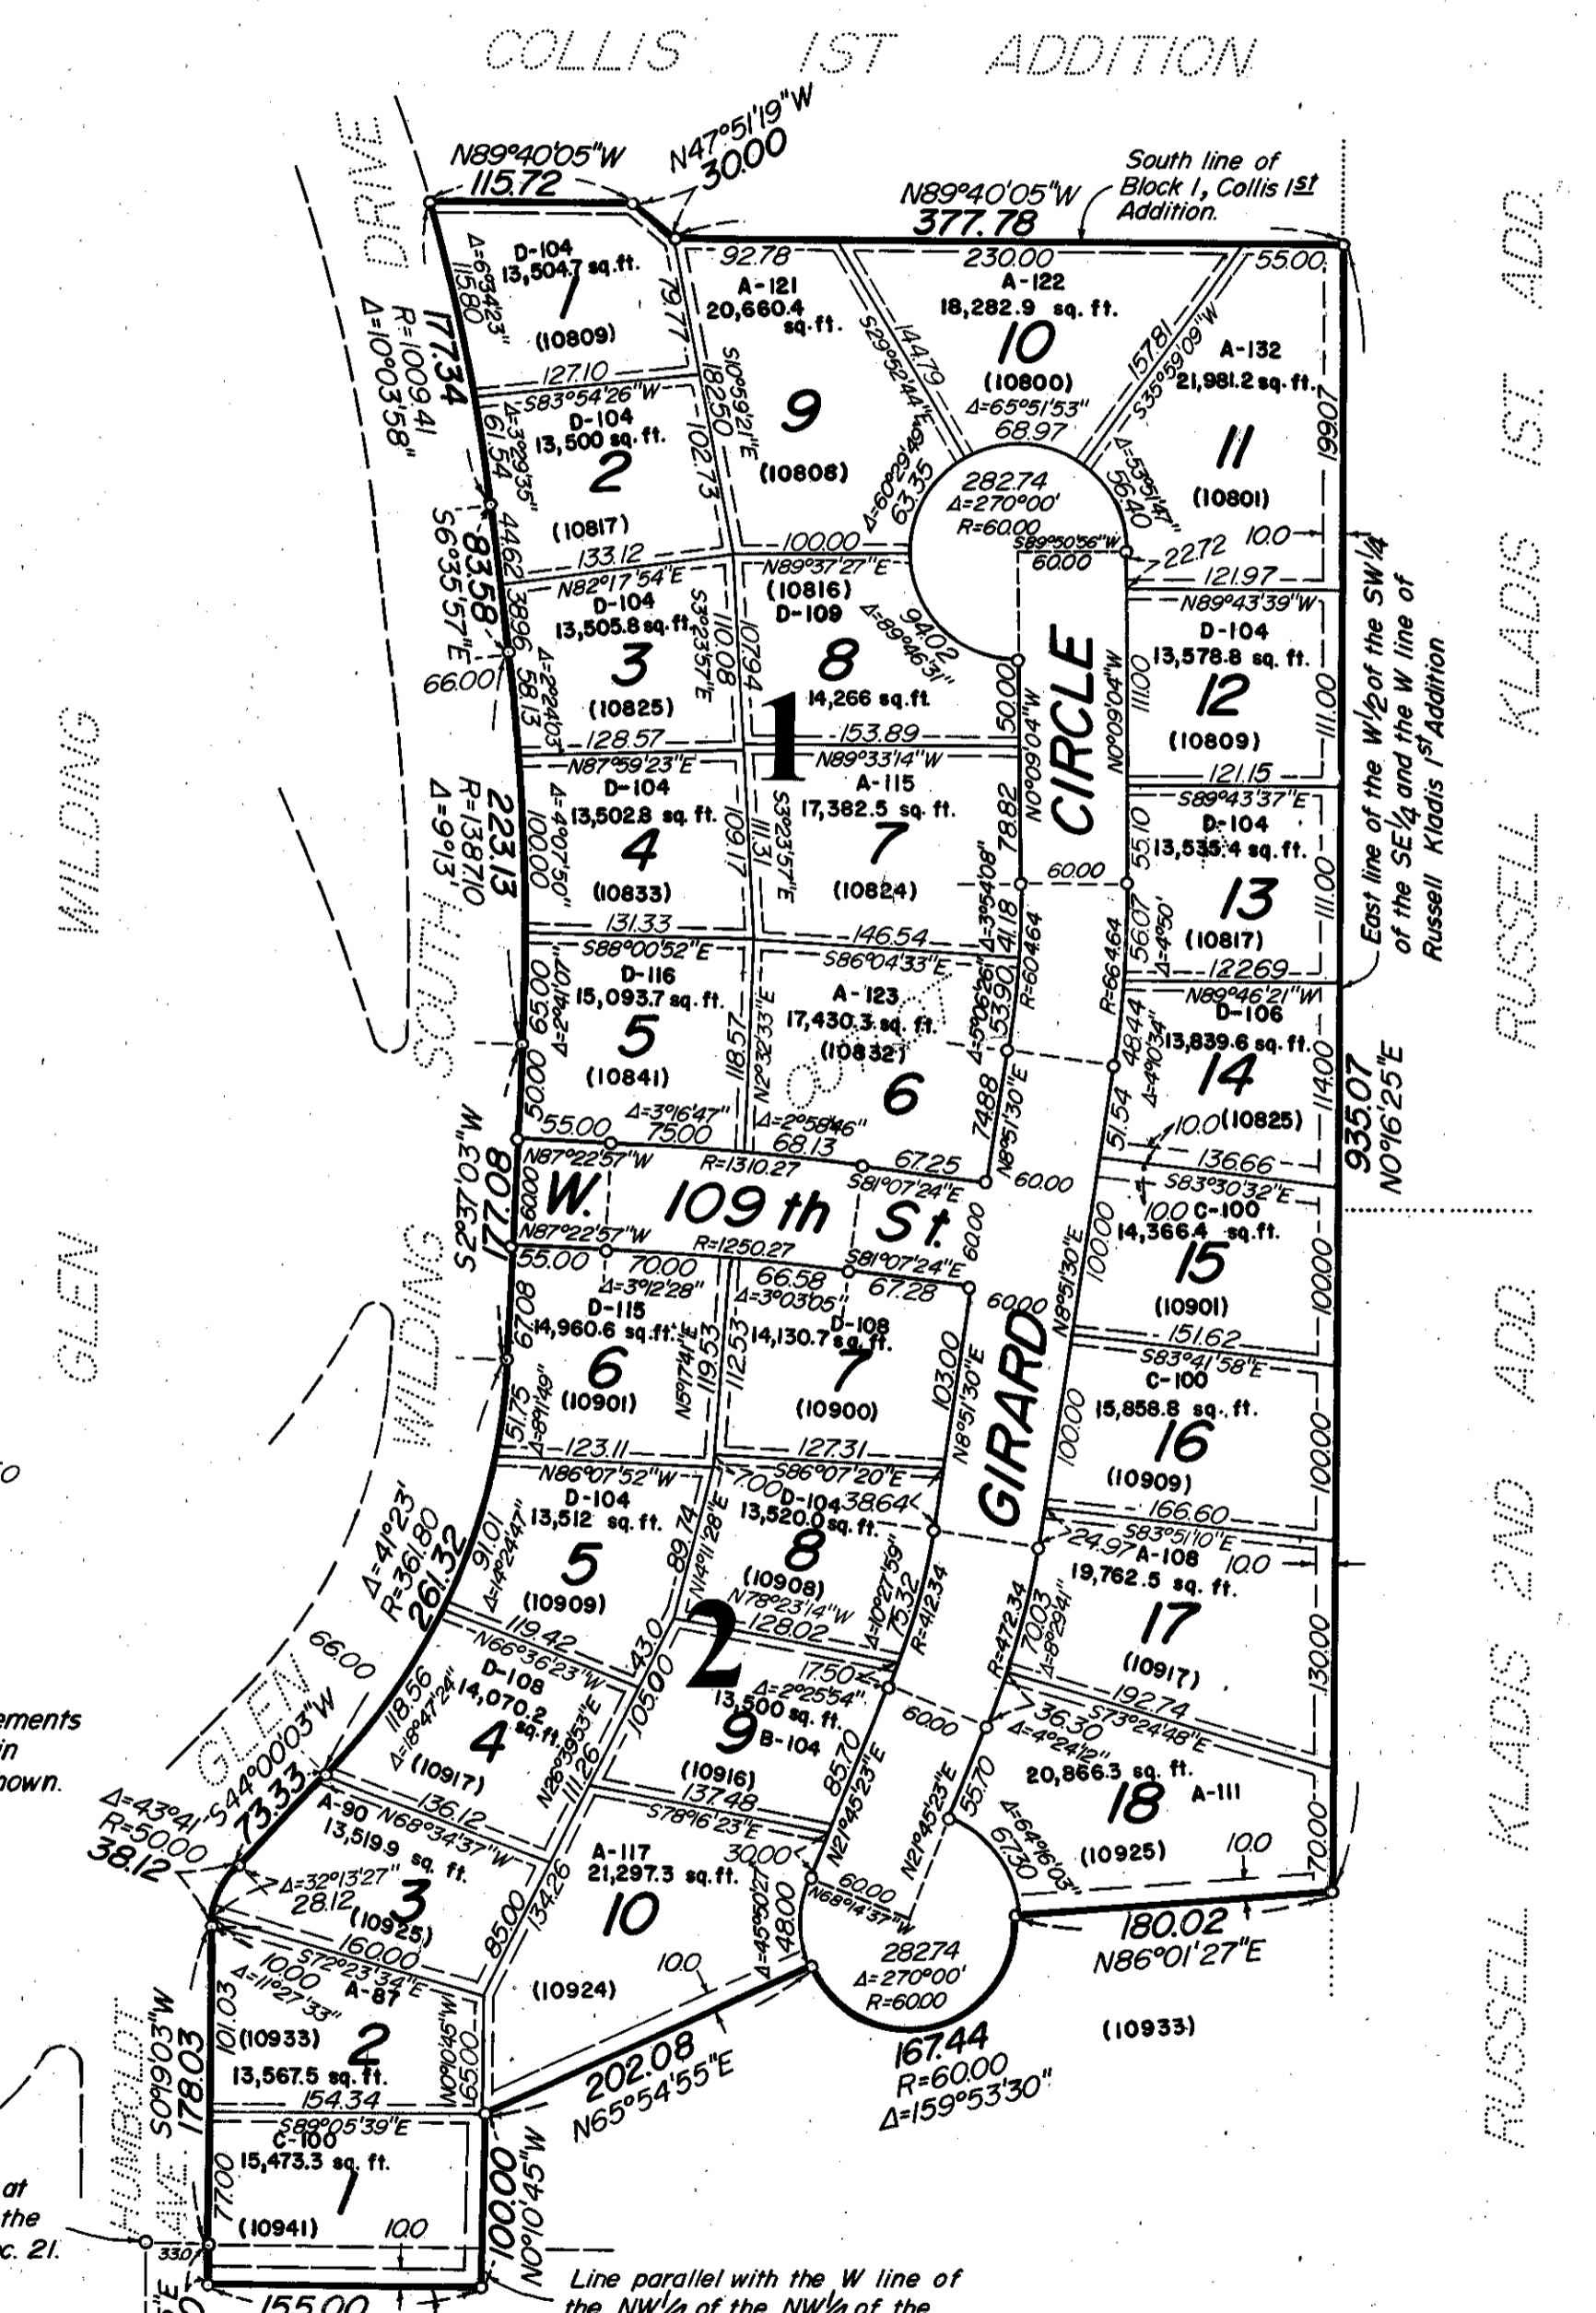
COLLIS 1ST ADDITION

N89°40'05"W 115.72
N47°51'19"W 30.00
N89°40'05"W 377.78
South line of Block 1, Collis 1st Addition.

SOUTH DRIVE
177.34 R=1009.41 Δ=10°03'58"
83.58 S6°35'57"E
223.13 R=1387.10 Δ=9°13'
66.00

D-104 13,504.7 sq. ft. 1 (10809)
Δ=6°34'23" 115.80
79.77
127.10
S83°54'26"W
D-104 13,500 sq. ft. 2 (10817)
Δ=3°29'35" 61.54
44.62
133.12
N82°17'54"E
D-104 13,505.8 sq. ft. 3 (10825)
38.96 58.13
Δ=2°24'03"
S3°23'57"E 110.08
128.57
N87°59'23"E
D-104 13,502.8 sq. ft. 4 (10833)
Δ=4°07'50" 100.00
131.33
S88°00'52"E
D-116 15,093.7 sq. ft. 5 (10841)
65.00 Δ=2°41'07"
50.00
55.00 Δ=3°16'47" 75.00

92.78
A-121 20,660.4 sq. ft.
9 (10808)
S0°59'21"E 182.50
102.73
100.00
230.00
A-122 18,282.9 sq. ft. 10 (10800)
S29°52'44"W 144.79
Δ=65°51'53" 68.97
Δ=60°29'49" 63.35
55.00
157.81 S35°59'09"W
A-132 21,981.2 sq. ft. 11 (10801)
Δ=53°59'14" 56.40
199.07
282.74 Δ=270°00' R=60.00
S89°50'56"W 60.00
22.72 10.0
121.97
N89°37'27"E
(10816) D-109 8 14,266 sq. ft.
Δ=89°46'31" 94.02
107.94
1
153.89
N89°33'14"W
A-115 17,382.5 sq. ft. 7 (10824)
S3°23'57"E 111.31
109.17
50.00 N0°09'04"W
78.82
CIRCLE
N0°09'04"W 111.00
N89°43'39"W
D-104 13,578.8 sq. ft. 12 (10809)
111.00
121.15
S89°43'37"E
D-104 13,535.4 sq. ft. 13 (10817)
55.10
60.00
56.07 Δ=4°50'
111.00
122.69
146.54
S86°04'33"E
A-123 17,430.3 sq. ft. (10832) 6
Δ=3°54'08" 41.18
R=604.64
Δ=5°06'26" 53.90
118.57
N2°32'33"E
Δ=2°58'46" 68.13
67.25
74.88 N8°51'30"E
R=664.64
N89°46'21"W
D-106 13,839.6 sq. ft. 14 (10825)
48.44 Δ=4°10'34"
51.54
10.0
114.00
136.66
60.00

East line of the W1/2 of the SW1/4 of the SE1/4 and the W line of Russell Kladis 1st Addition

RUSSELL KLADIS 1ST ADD.

WILDING

N87°22'57"W R=1310.27
S81°07'24"E
60.00
W. 109 th St.
60.00
N87°22'57"W R=1250.27
S81°07'24"E
177.08 S2°37'03"W
55.00 70.00 Δ=3°12'28"
66.58 Δ=3°03'05"
67.28

S83°30'32"E
10.0 C-100 14,366.4 sq. ft. 15 (10901)
100.00
100.00
151.62
S83°41'58"E
C-100 15,858.8 sq. ft. 16 (10909)
100.00
100.00
166.60
935.07 N0°16'25"E

GLEN
WILDING

67.08
D-115 14,960.6 sq. ft. 6 (10901)
N5°17'41"E 119.53
51.75 Δ=6°11'49"
123.11
D-108 14,130.7 sq. ft. 7 (10900)
112.53
127.31
103.00 N8°51'30"E
60.00
GIRARD
N8°51'30"E

N86°07'52"W
D-104 13,512 sq. ft. 5 (10909)
91.01 Δ=14°24'47"
89.74 N14°11'28"E
119.42
S86°07'20"E 7.00
D-104 13,520.0 sq. ft. 8 (10908)
38.64
N78°23'14"W 128.02
Δ=10°27'59" 75.32
R=412.34
2
Δ=41°23' R=361.80 261.32
S83°51'10"E
24.97 A-108 10.0
19,762.5 sq. ft. 17 (10917)
R=472.34 70.03 Δ=8°29'41"
130.00
192.74
S73°24'48"E
36.30 Δ=4°24'12"
20,866.3 sq. ft. 18 (10925) A-111
10.0
70.00

66.00
GLEN
S44°00'03"W 73.33
N66°36'23"W
D-108 14,070.2 sq. ft. 4 (10917)
118.56 Δ=18°47'24"
N26°39'53"E 111.26
43.0 105.00
17.50
Δ=2°25'54"
13,500 sq. ft. 9 B-104 (10916)
137.48
S78°16'23"E
60.00
85.70 N21°45'23"E
N21°45'23"E 55.70
Δ=64°16'03" 67.29

Δ=43°41' R=50.00 38.12
136.12
A-90 N68°34'37"W 13,519.9 sq. ft. 3 (10925)
Δ=32°13'27" 28.12
160.00
A-117 21,297.3 sq. ft. 10 (10924)
134.26
85.00
30.00
10.0
Δ=45°50'27" 48.00
60.00 N68°14'37"W
282.74 Δ=270°00' R=60.00
180.02 N86°01'27"E
(10933)

S72°23'34"E
10.00 Δ=11°27'33" A-87
101.03
(10933) 2 13,567.5 sq. ft.
N0°10'45"W 95.00
154.34
S89°05'39"E
C-100 15,473.3 sq. ft. 1 (10941)
77.00
10.0
HUMBOLDT AVE. S0°19'03"W 178.03
33.0
100.00 N0°10'45"W
202.08 N65°54'55"E
167.44 R=60.00 Δ=159°53'30"
155.00

RUSSELL KLADIS 2ND ADD.

ements in nown.
at the c. 21.
O

Line parallel with the W line of the NW1/4 of the NW1/4 of the